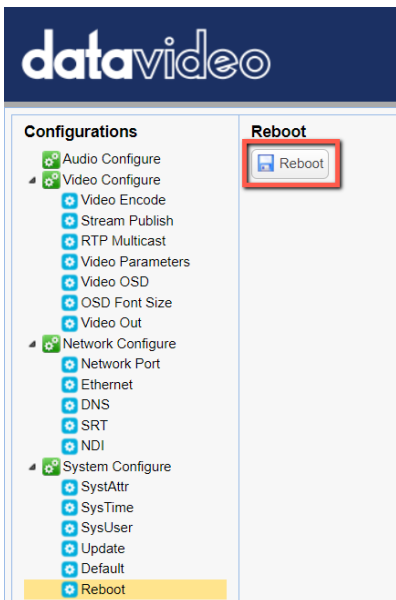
datavideo

Configurations

Audio Configure
Video Configure
Video Encode
Stream Publish
RTP Multicast
Video Parameters
Video OSD
OSD Font Size
Video Out
Network Configure
Network Port
Ethernet
DNS
SRT
NDI
System Configure
SystAttr
SysTime
SysUser
Update
Default
Reboot

Reboot

Reboot